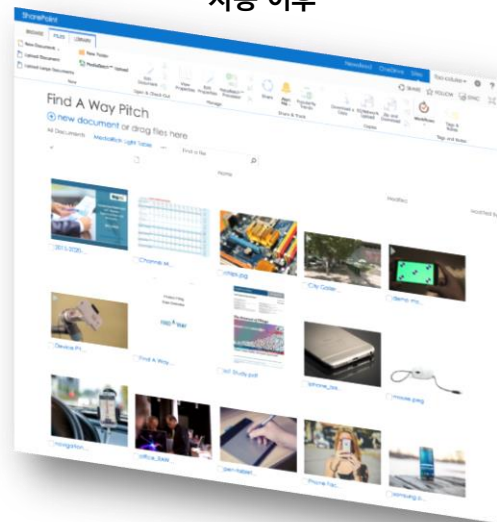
사용 이후

SharePoint

BROWSE FILES LIBRARY

Newsfeed OneDrive Sites

New Document Upload Document New Folder

Find A Way Pitch

new document or drag files here

All Documents Mediaflow Light Tables ... Find a file

Name Modified Modified By

2013 2020...

Channel M...

chips.jpg

City Galler...

demo.mp...

Device P...

Find A Way...

IoT Study.pdf

iphone_blk...

mouse.jpeg

navigation...

office_dark...

pen-tablet...

Phone Fan...

samsung s...